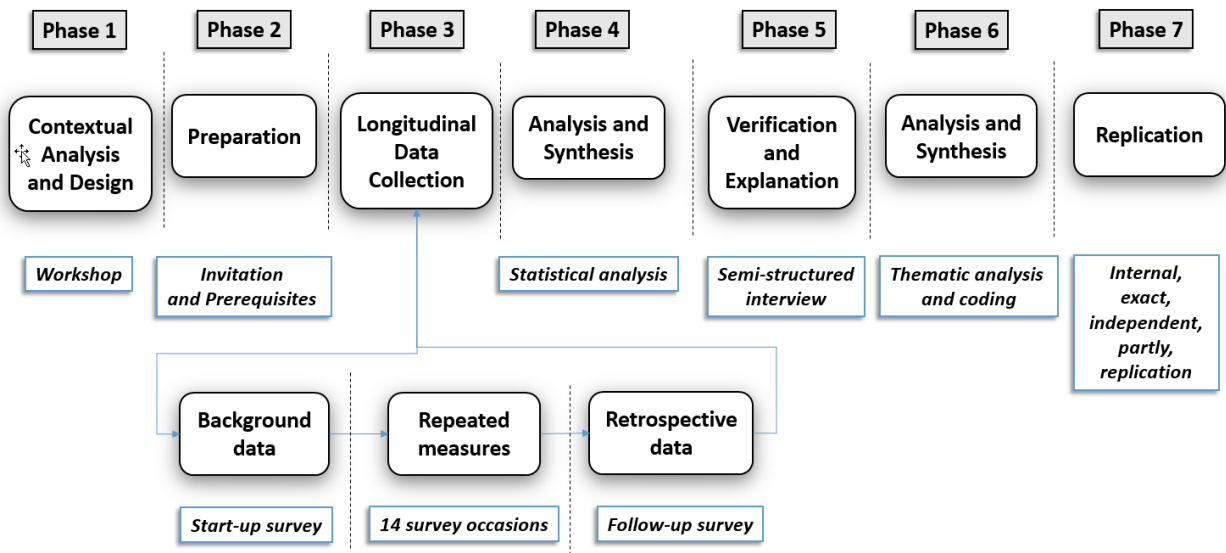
Phase 1

Contextual Analysis and Design

Workshop

Phase 2

Preparation

Invitation and Prerequisites

Phase 3

Longitudinal Data Collection

Phase 4

Analysis and Synthesis

Statistical analysis

Phase 5

Verification and Explanation

Semi-structured interview

Phase 6

Analysis and Synthesis

Thematic analysis and coding

Phase 7

Replication

Internal, exact, independent, partly, replication

Background data

Start-up survey

Repeated measures

14 survey occasions

Retrospective data

Follow-up survey